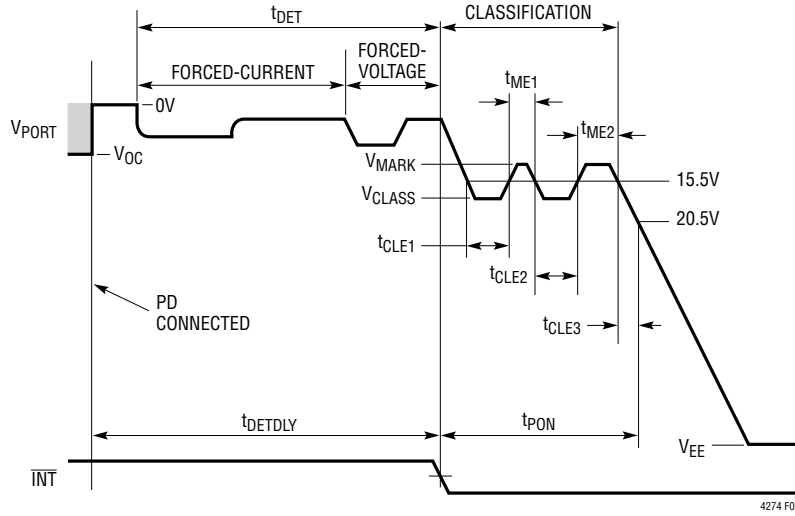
$t_{DET}$

CLASSIFICATION

FORCED-CURRENT

FORCED-VOLTAGE

$t_{ME1}$

$t_{ME2}$

$V_{PORT}$

0V

$V_{OC}$

$V_{MARK}$

$V_{CLASS}$

15.5V

20.5V

$t_{CLE1}$

$t_{CLE2}$

$t_{CLE3}$

PD CONNECTED

$t_{DETDLY}$

$t_{PON}$

$V_{EE}$

$\overline{INT}$

4274 F0